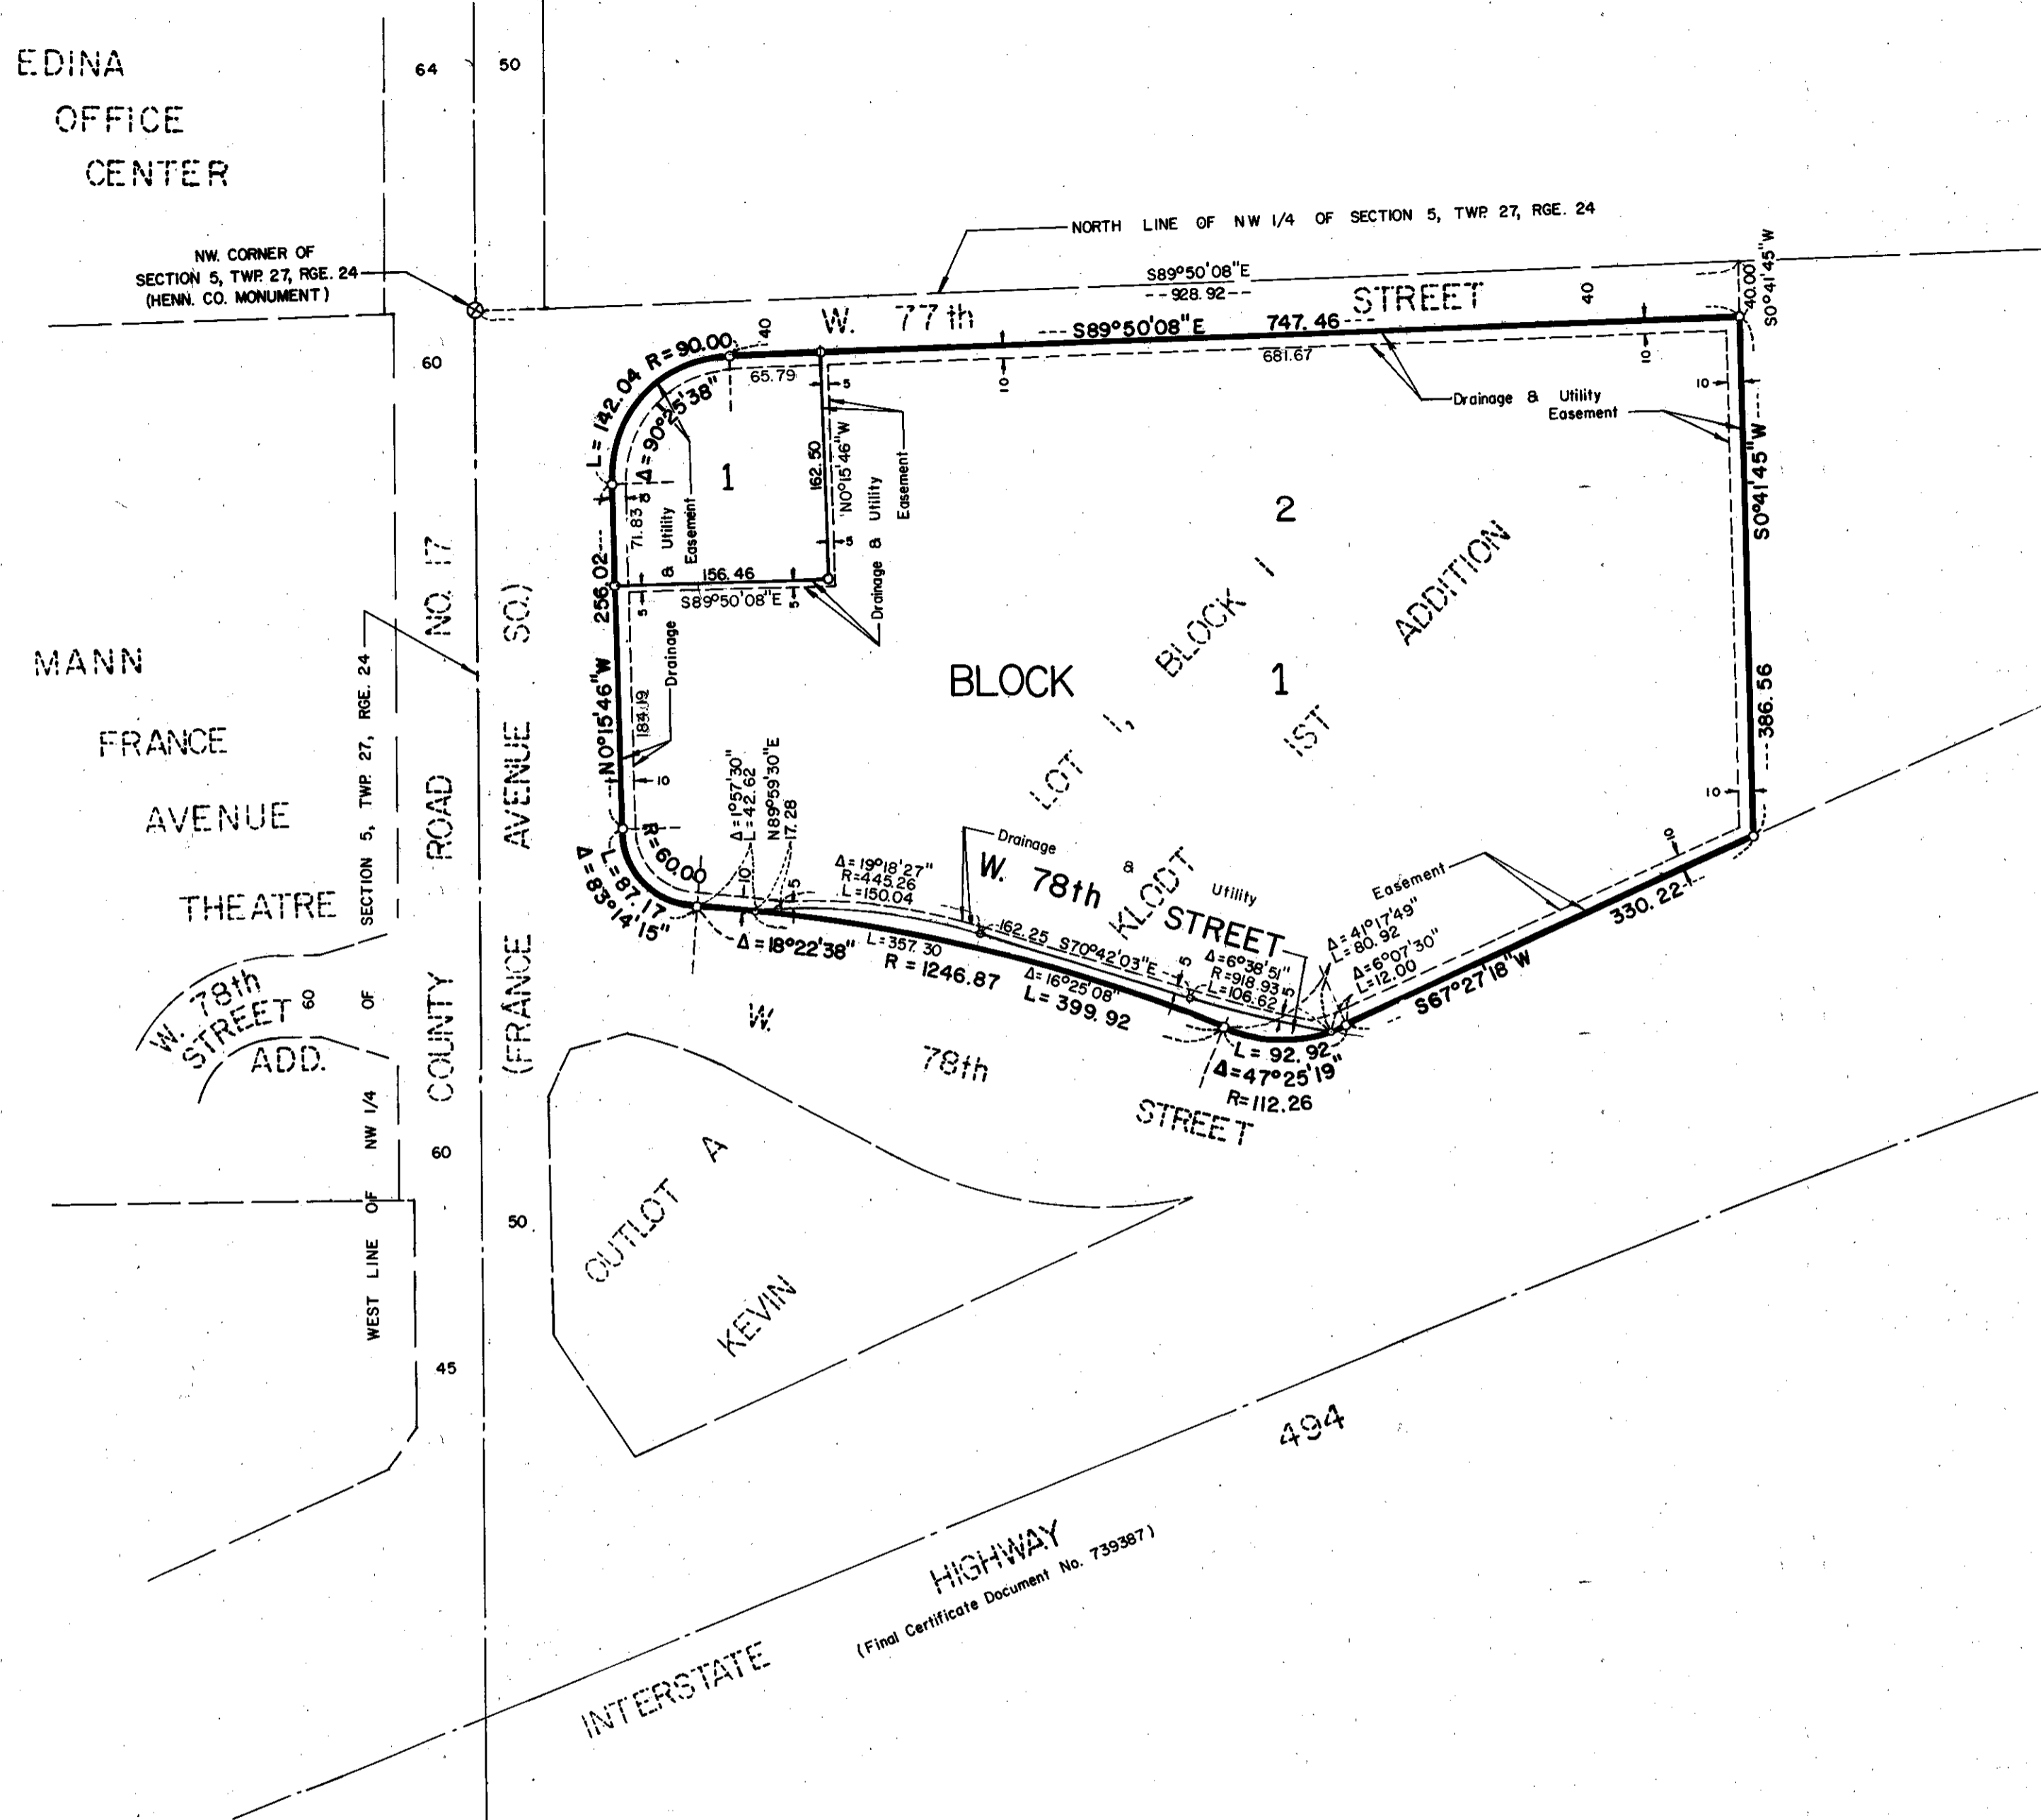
EDINA
OFFICE
CENTER

64
50

NORTH LINE OF NW 1/4 OF SECTION 5, TWP. 27, RGE. 24

NW. CORNER OF
SECTION 5, TWP. 27, RGE. 24
(HENN. CO. MONUMENT)

S89°50'08"E
928.92

W. 77th STREET

40
40
40.00
S0°41'45"W

S89°50'08"E 747.46
681.67

60
L=142.04 R=90.00
Δ=90°25'38"
65.79
5
10
10
10

Drainage & Utility Easement

1
162.50
N0°15'46"W
Drainage & Utility Easement
71.83
Utility Easement

2

256.02
156.46
S89°50'08"E
5
5
Drainage

S0°41'45"W

MANN
FRANCE
AVENUE
THEATRE

SECTION 5, TWP. 27, RGE. 24

COUNTY ROAD NO. 17
(FRANCE AVENUE SO.)

BLOCK 1
LOT 1, BLOCK 1
KLODT 1ST ADDITION

N0°15'46"W
184.19
Drainage
10
386.56
10

R=60.00
L=87.17
Δ=83°14'15"
Δ=1°57'30"
L=42.62
N89°59'30"E
17.28
10
5
Δ=18°22'38"
Δ=19°18'27"
R=445.26
L=150.04
Drainage
W. 78th STREET
& Utility
Easement
L=357.30
R=1246.87
162.25 S70°42'03"E
Δ=16°25'08"
L=399.92
Δ=6°38'51"
R=918.93
L=106.62
5
5
Δ=41°17'49"
L=80.92
Δ=6°07'30"
L=12.00
330.22
S67°27'18"W
L=92.92
Δ=47°25'19"
R=112.26
10

W. 78th STREET

W. 78th STREET ADD.
60 OF
NW 1/4
60
WEST LINE OF
50
45

OUTLOT A
KEVIN

494
INTERSTATE HIGHWAY
(Final Certificate Document No. 739387)